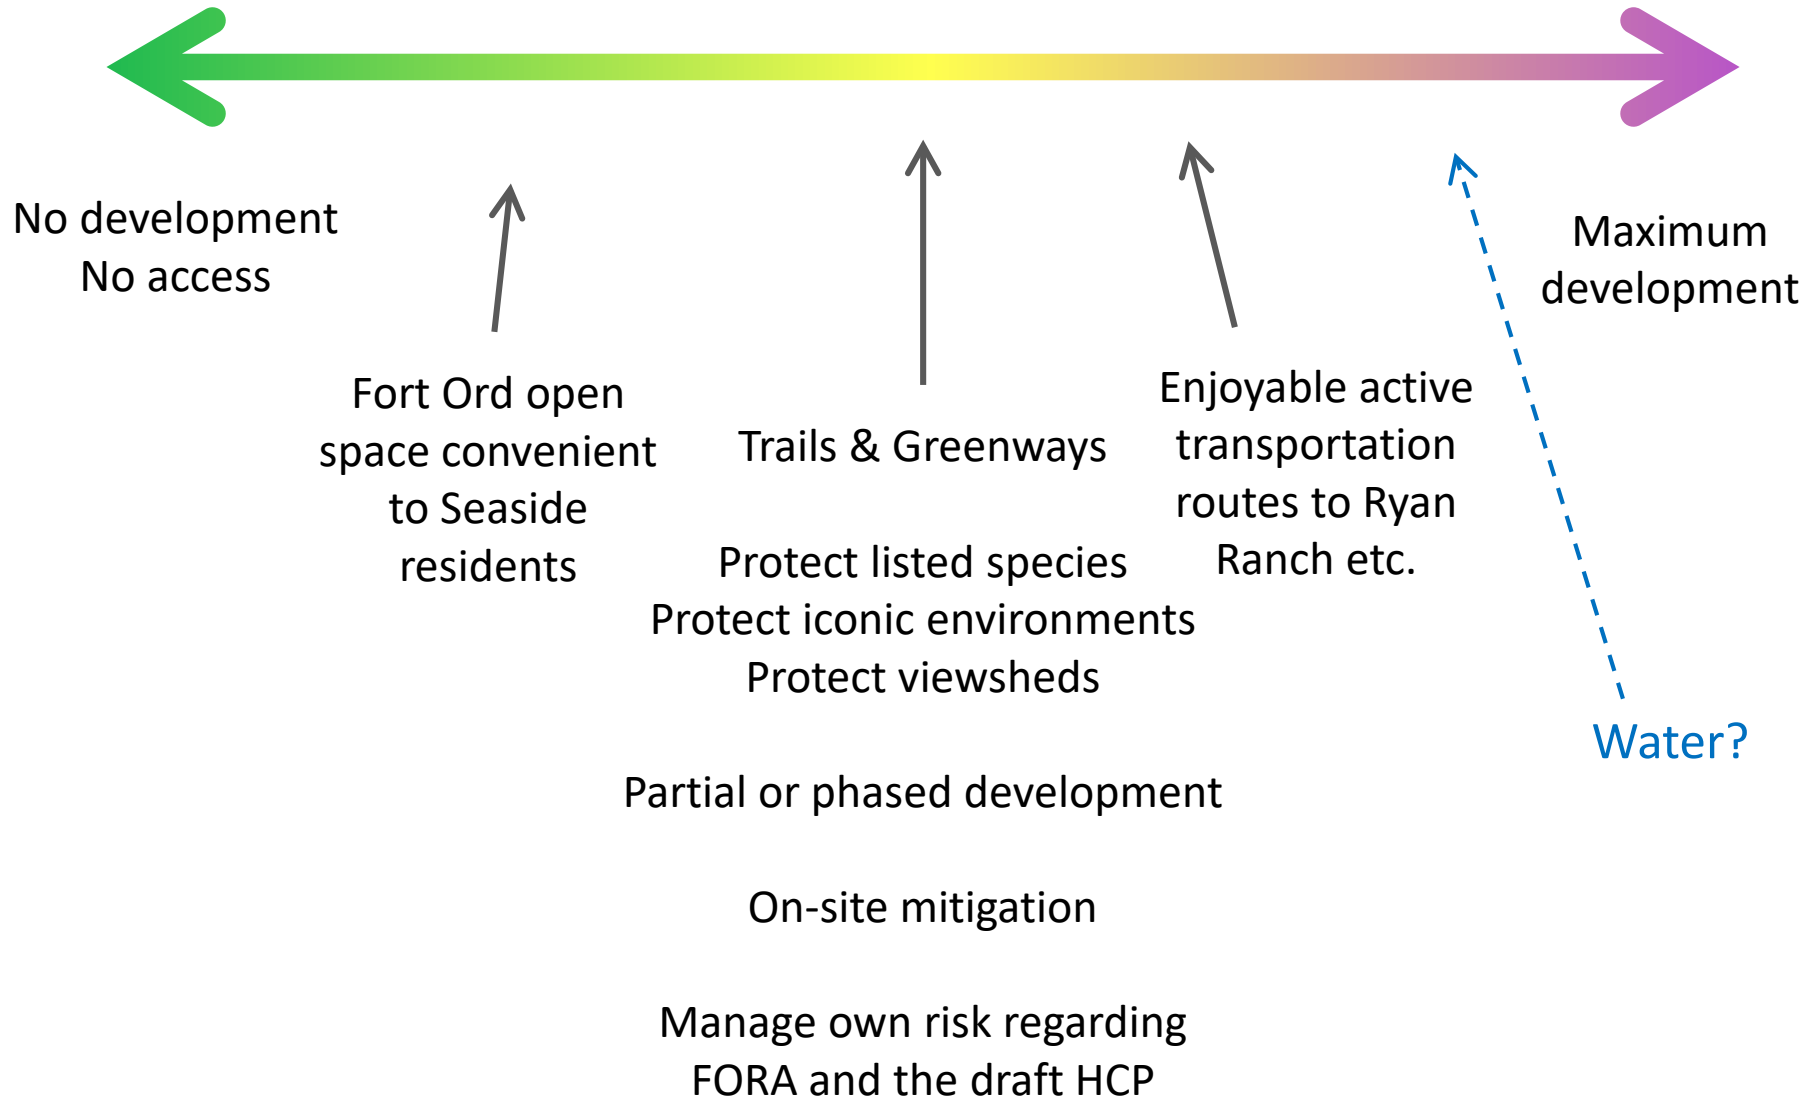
No development
No access

Fort Ord open space convenient to Seaside residents

Trails & Greenways

Protect listed species
Protect iconic environments
Protect viewsheds

Partial or phased development

On-site mitigation

Manage own risk regarding FORA and the draft HCP

Enjoyable active transportation routes to Ryan Ranch etc.

Water?

Maximum development